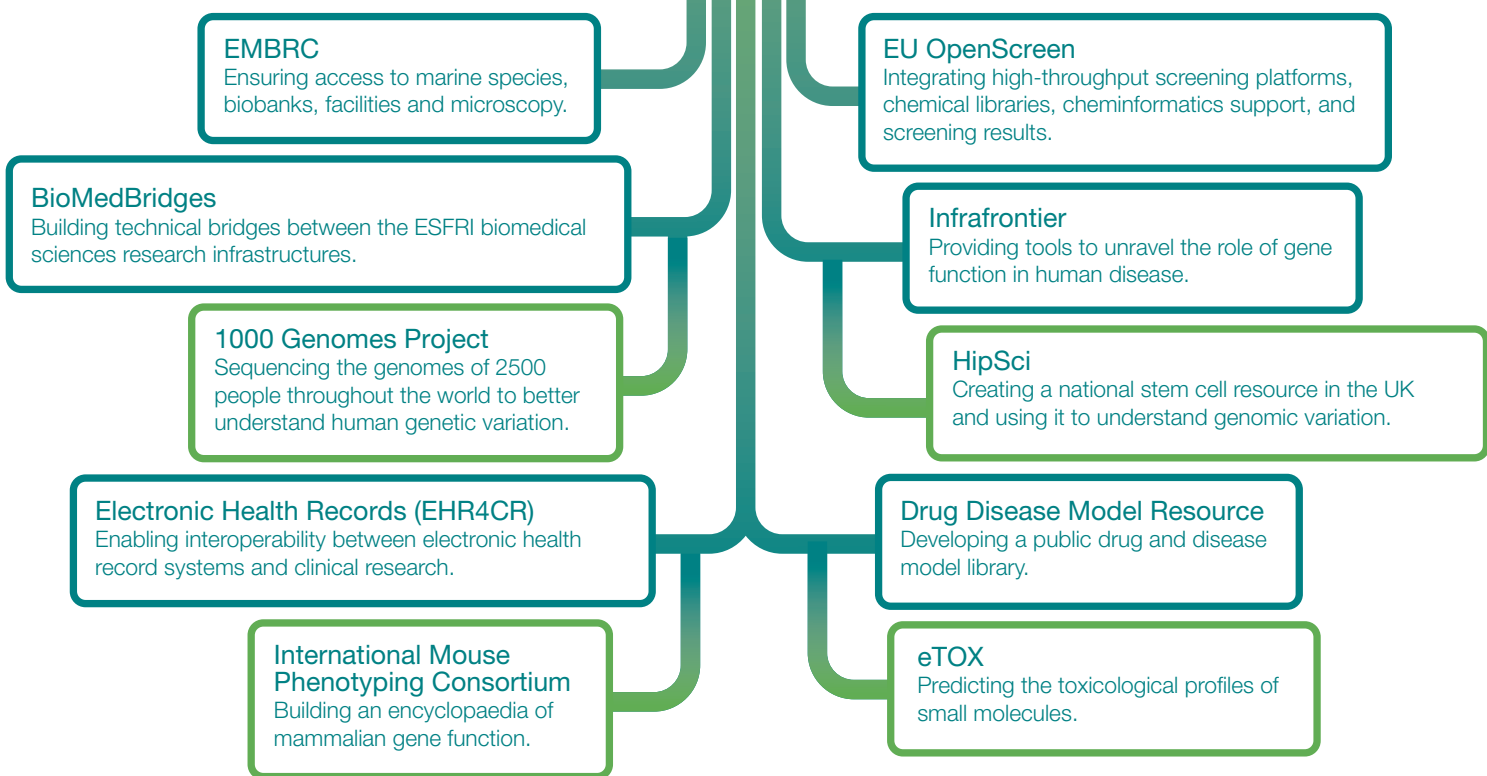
EMBRC
Ensuring access to marine species, biobanks, facilities and microscopy.

EU OpenScreen
Integrating high-throughput screening platforms, chemical libraries, cheminformatics support, and screening results.

BioMedBridges
Building technical bridges between the ESFRI biomedical sciences research infrastructures.

Infrafrontier
Providing tools to unravel the role of gene function in human disease.

1000 Genomes Project
Sequencing the genomes of 2500 people throughout the world to better understand human genetic variation.

HipSci
Creating a national stem cell resource in the UK and using it to understand genomic variation.

Electronic Health Records (EHR4CR)
Enabling interoperability between electronic health record systems and clinical research.

Drug Disease Model Resource
Developing a public drug and disease model library.

International Mouse Phenotyping Consortium
Building an encyclopaedia of mammalian gene function.

eTOX
Predicting the toxicological profiles of small molecules.